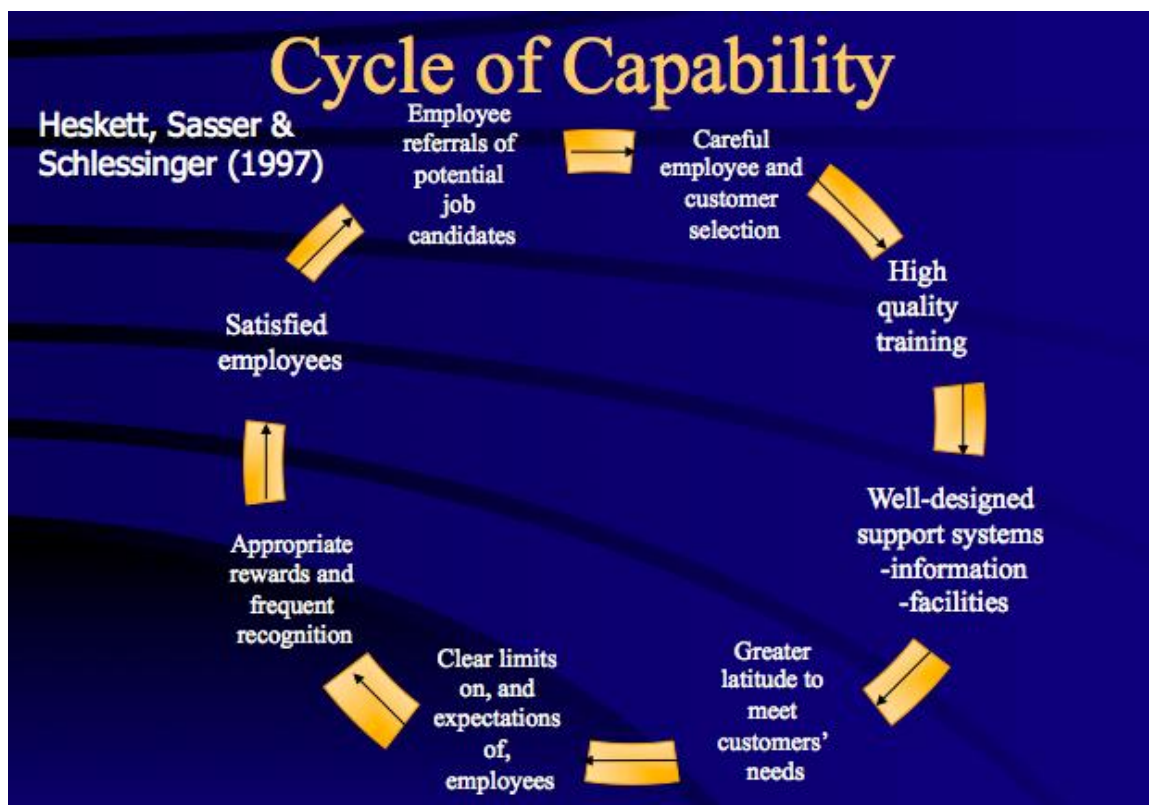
Cycle of Capability

Heskett, Sasser & Schlessinger (1997)

Employee referrals of potential job candidates

Careful employee and customer selection

High quality training

Well-designed support systems -information -facilities

Greater latitude to meet customers' needs

Clear limits on, and expectations of, employees

Appropriate rewards and frequent recognition

Satisfied employees